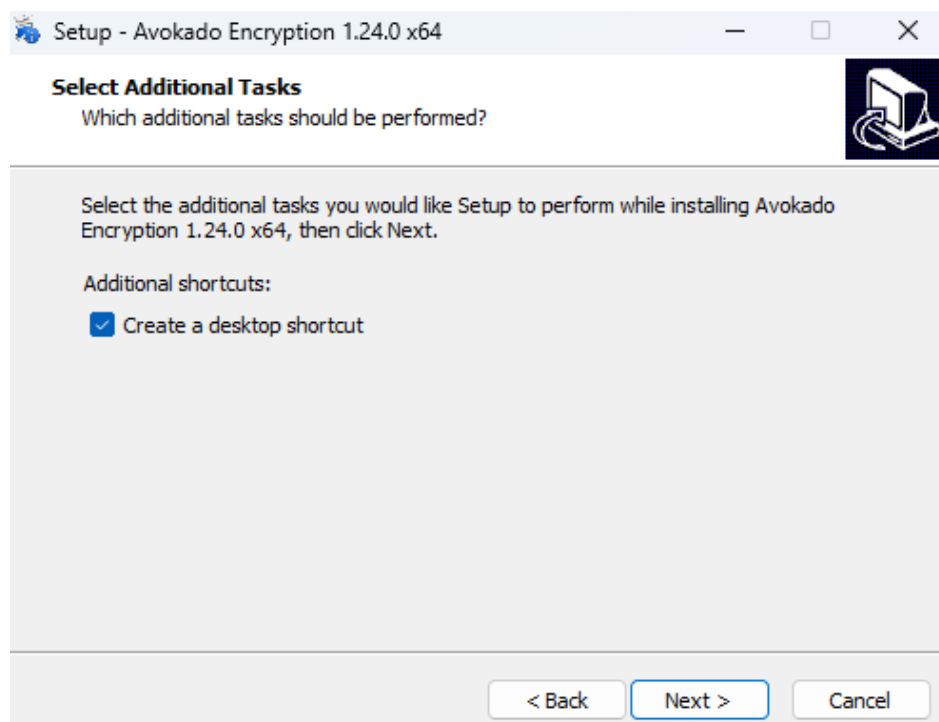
Setup - Avokado Encryption 1.24.0 x64

Select Additional Tasks
Which additional tasks should be performed?

Select the additional tasks you would like Setup to perform while installing Avokado Encryption 1.24.0 x64, then click Next.

Additional shortcuts:

Create a desktop shortcut

< Back
Next >
Cancel